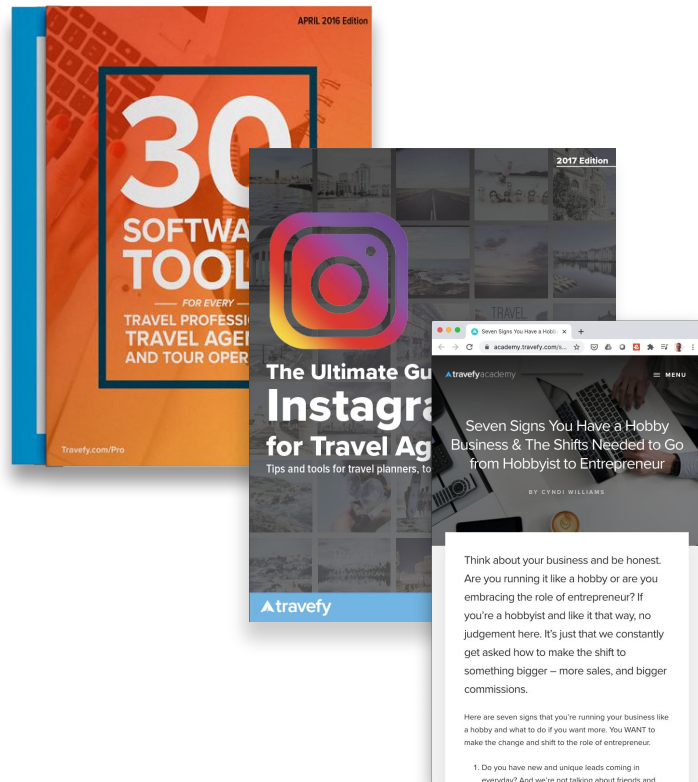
APRIL 2016 Edition

30

SOFTWA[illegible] TOOL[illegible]

FOR EVERY

TRAVEL PROFESSI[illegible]
TRAVEL AGEN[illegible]
AND TOUR OPER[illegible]

Travefy.com/Pro

2017 Edition

TRAVEL

The Ultimate Gu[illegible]
Instagra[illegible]
for Travel Ag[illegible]

Tips and tools for travel planners, to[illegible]

travefy

Seven Signs You Have a Hobb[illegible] ×

academy.travefy.com/s...

travefy academy

MENU

Seven Signs You Have a Hobby Business & The Shifts Needed to Go from Hobbyist to Entrepreneur

BY CYNDI WILLIAMS

Think about your business and be honest. Are you running it like a hobby or are you embracing the role of entrepreneur? If you're a hobbyist and like it that way, no judgement here. It's just that we constantly get asked how to make the shift to something bigger – more sales, and bigger commissions.

Here are seven signs that you're running your business like a hobby and what to do if you want more. You WANT to make the change and shift to the role of entrepreneur.

1. Do you have new and unique leads coming in everyday? And we're not talking about friends and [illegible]